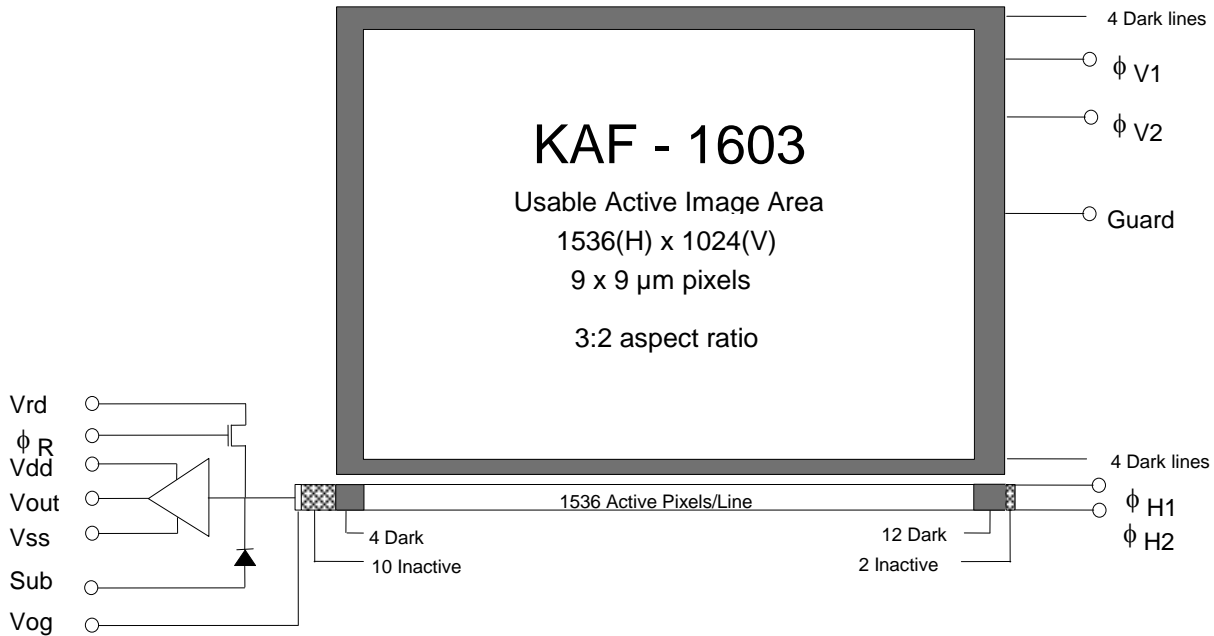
4 Dark lines

$\phi_{V1}$

$\phi_{V2}$

KAF - 1603

Usable Active Image Area

1536(H) x 1024(V)

9 x 9 µm pixels

3:2 aspect ratio

Guard

Vrd

$\phi_R$

Vdd

Vout

Vss

Sub

Vog

4 Dark lines

1536 Active Pixels/Line

$\phi_{H1}$

$\phi_{H2}$

4 Dark

10 Inactive

12 Dark

2 Inactive